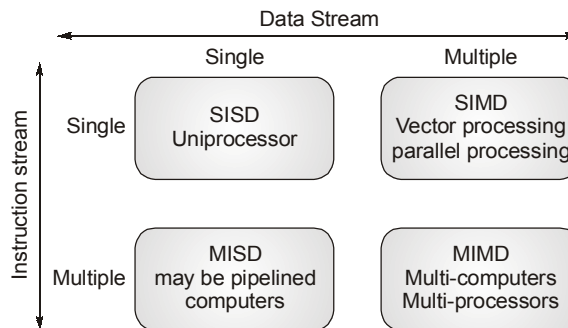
Data Stream

Single

Multiple

Instruction stream

Single

SISD
Uniprocessor

SIMD
Vector processing
parallel processing

Multiple

MISD
may be pipelined
computers

MIMD
Multi-computers
Multi-processors